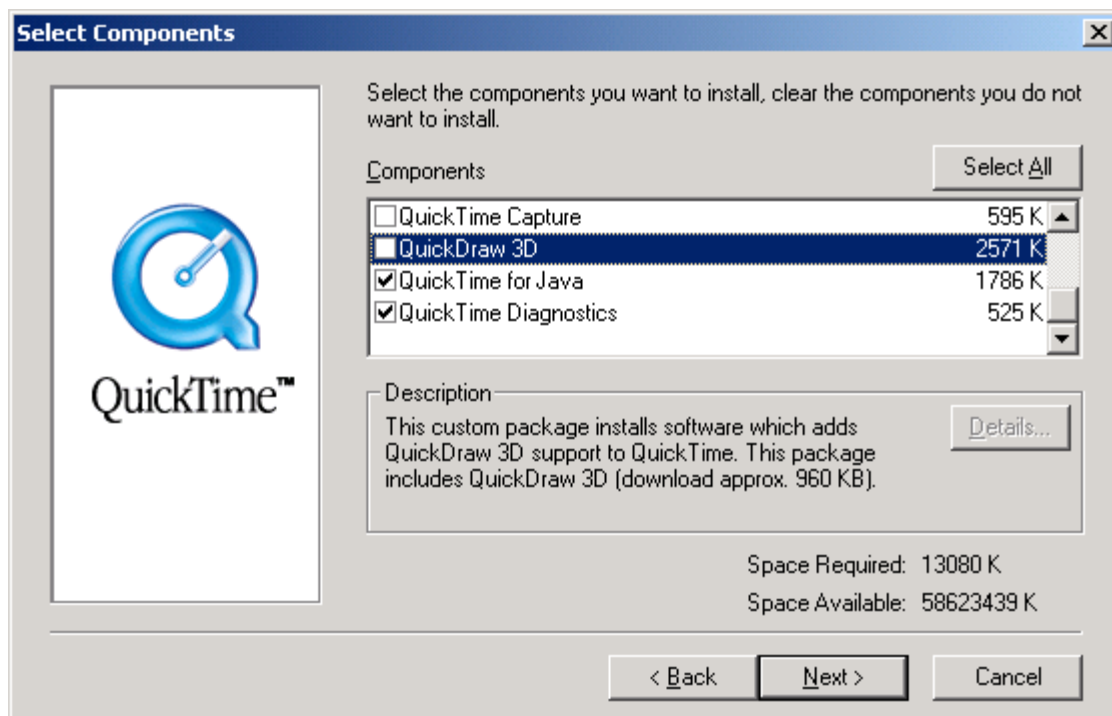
Select Components

QuickTime™

Select the components you want to install, clear the components you do not want to install.

Components

Select All

| | |
|---|---|
| QuickTime Capture | 595 K |
| QuickDraw 3D | 2571 K |
| QuickTime for Java | 1786 K |
| QuickTime Diagnostics | 525 K |

Description

This custom package installs software which adds QuickDraw 3D support to QuickTime. This package includes QuickDraw 3D (download approx. 960 KB).

Details...

Space Required: 13080 K

Space Available: 58623439 K

< Back

Next >

Cancel